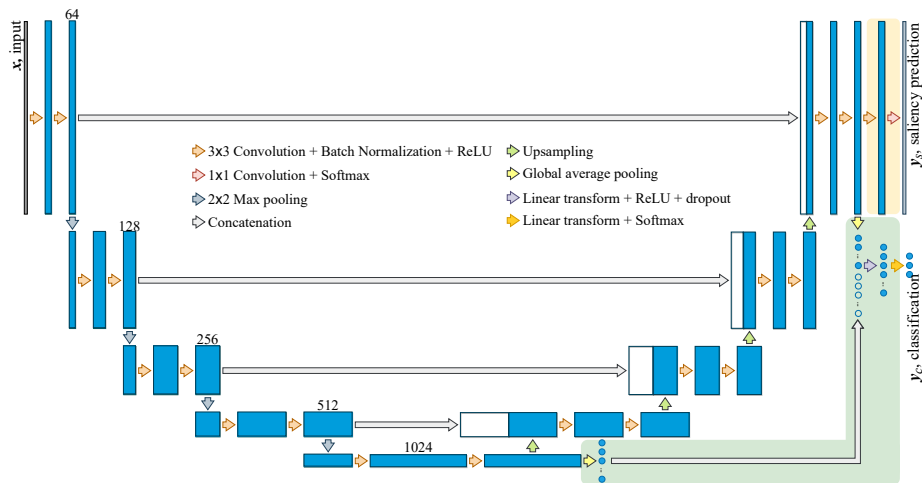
x, input

64

$y_S$, saliency prediction

3x3 Convolution + Batch Normalization + ReLU

1x1 Convolution + Softmax

2x2 Max pooling

Concatenation

Upsampling

Global average pooling

Linear transform + ReLU + dropout

Linear transform + Softmax

128

$y_C$, classification

256

512

1024